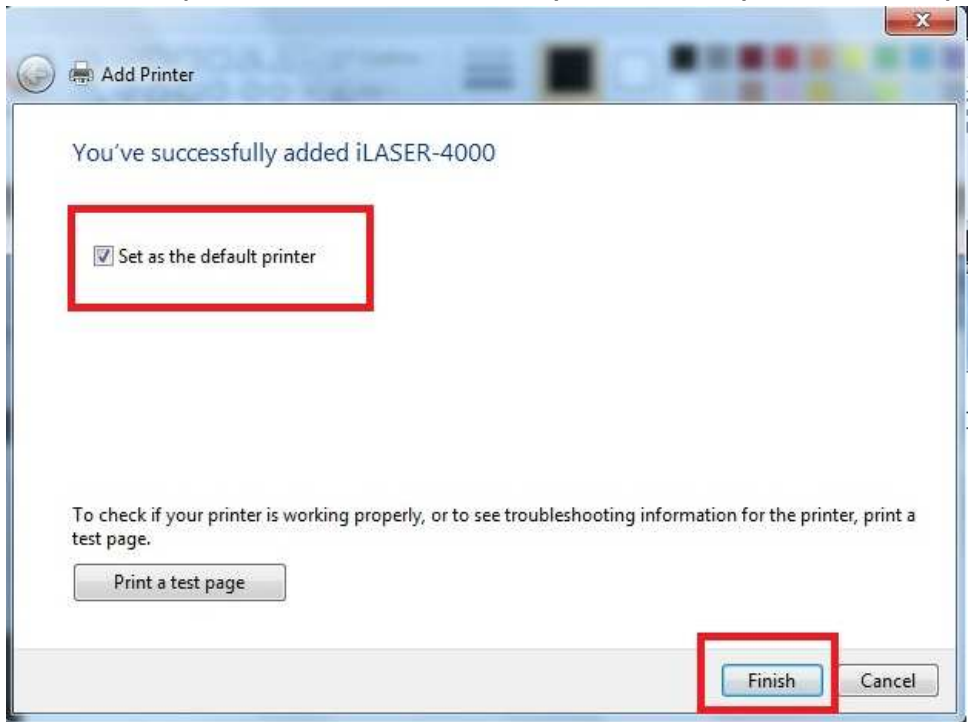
Add Printer

You've successfully added iLASER-4000

Set as the default printer

To check if your printer is working properly, or to see troubleshooting information for the printer, print a test page.

Print a test page

Finish

Cancel